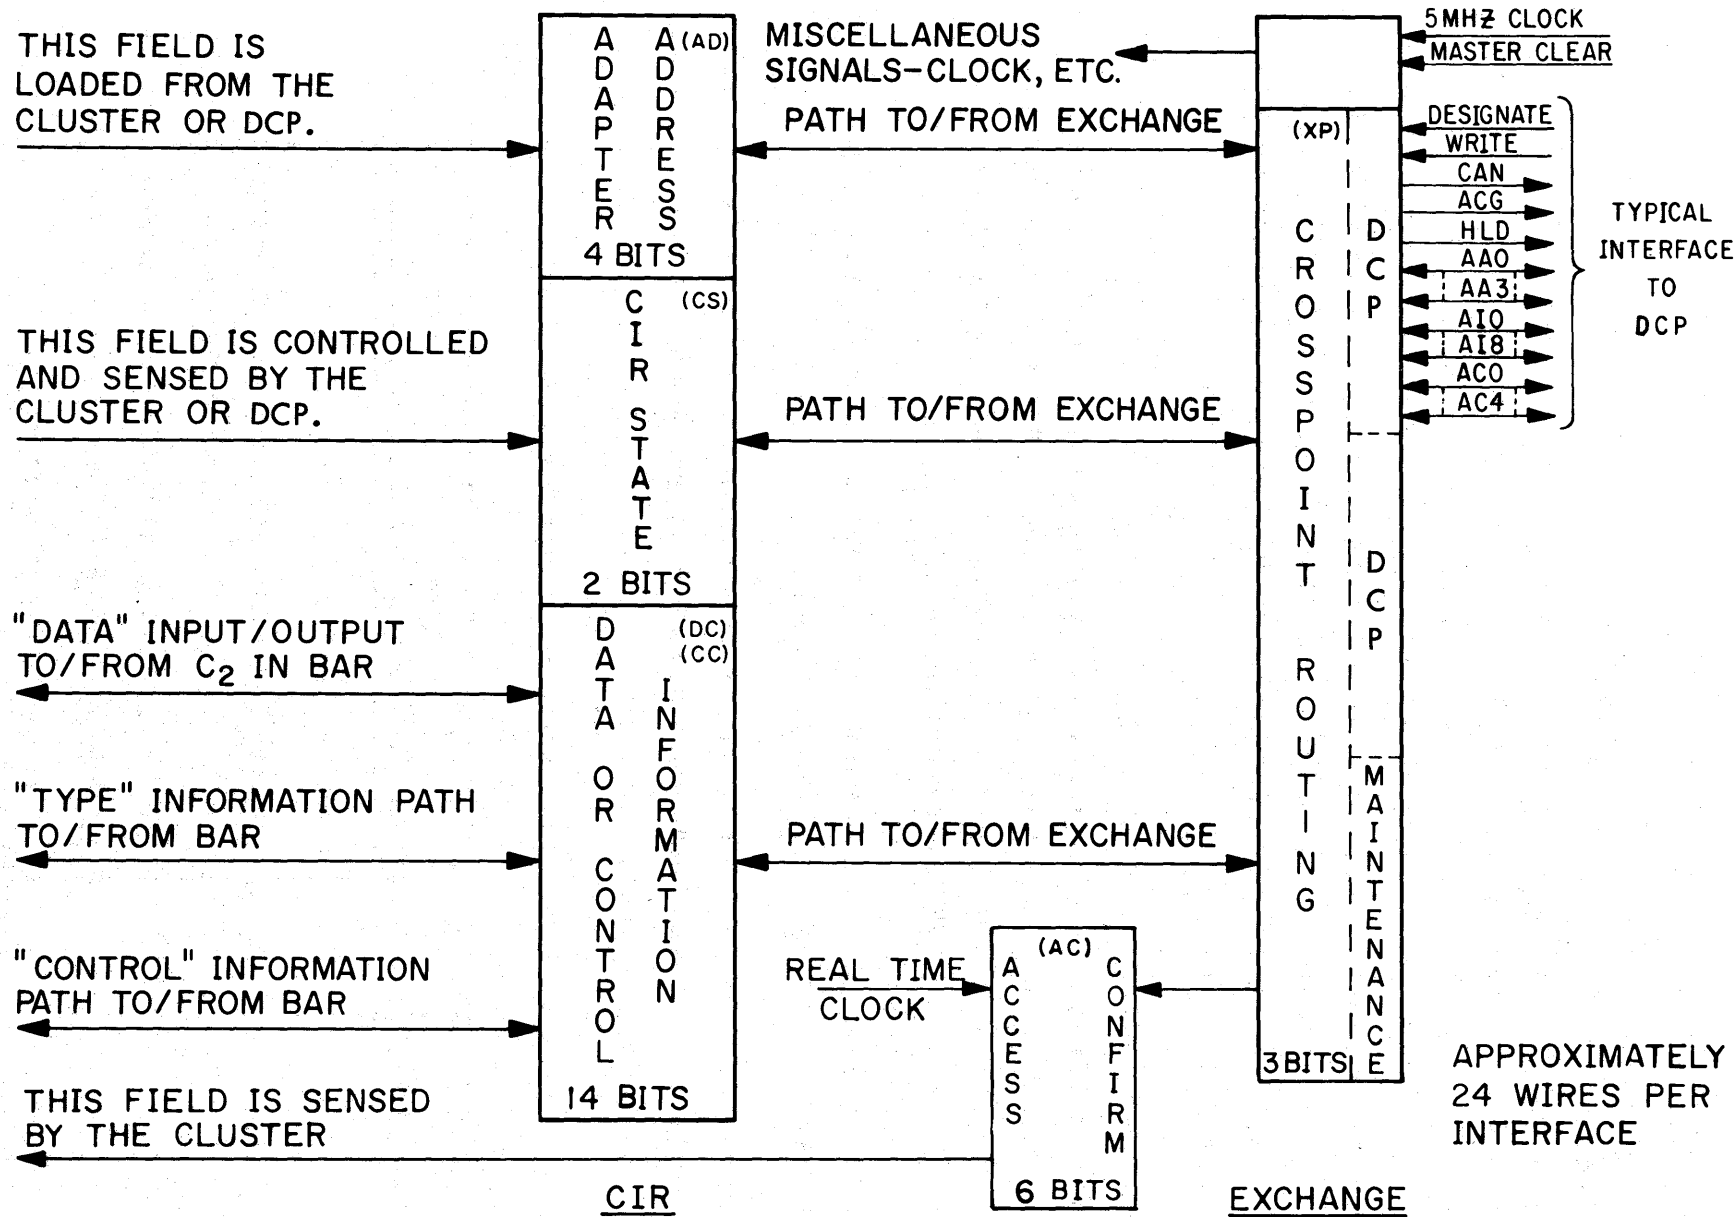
THIS FIELD IS LOADED FROM THE CLUSTER OR DCP.

ADAPTER ADDRESS (AD)
4 BITS

MISCELLANEOUS SIGNALS-CLOCK, ETC.

5MHZ CLOCK
MASTER CLEAR

PATH TO/FROM EXCHANGE

(XP)

DESIGNATE
WRITE
CAN
ACG
HLD
AA0
AA3
AI0
AI8
AC0
AC4

TYPICAL INTERFACE TO DCP

CROSSPOINT ROUTING

DCP

THIS FIELD IS CONTROLLED AND SENSED BY THE CLUSTER OR DCP.

CIR STATE (CS)
2 BITS

PATH TO/FROM EXCHANGE

DCP

"DATA" INPUT/OUTPUT TO/FROM $C_2$ IN BAR

DATA OR CONTROL INFORMATION (DC) (CC)

"TYPE" INFORMATION PATH TO/FROM BAR

PATH TO/FROM EXCHANGE

MAINTENANCE

"CONTROL" INFORMATION PATH TO/FROM BAR

REAL TIME CLOCK

(AC)
ACCESS CONFIRM

14 BITS

3 BITS

THIS FIELD IS SENSED BY THE CLUSTER

6 BITS

APPROXIMATELY 24 WIRES PER INTERFACE

CIR

EXCHANGE